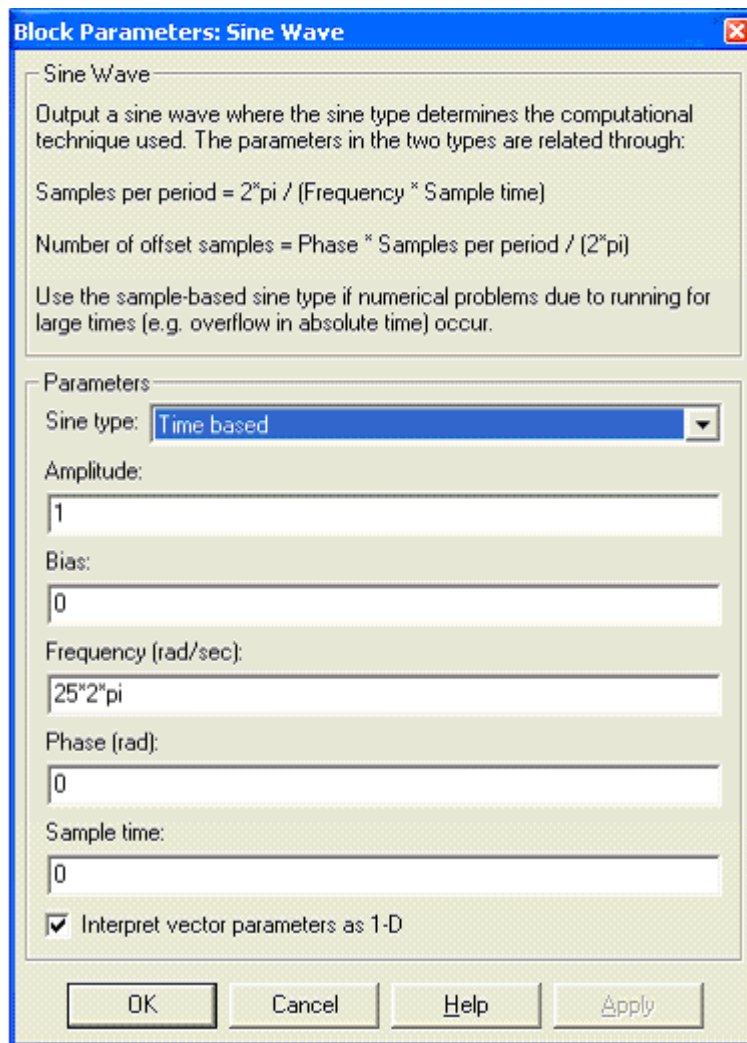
Block Parameters: Sine Wave

Sine Wave

Output a sine wave where the sine type determines the computational technique used. The parameters in the two types are related through:

Samples per period = 2*pi / (Frequency * Sample time)

Number of offset samples = Phase * Samples per period / (2*pi)

Use the sample-based sine type if numerical problems due to running for large times (e.g. overflow in absolute time) occur.

Parameters

Sine type: Time based

Amplitude:

1

Bias:

0

Frequency (rad/sec):

25*2*pi

Phase (rad):

0

Sample time:

0

☑ Interpret vector parameters as 1-D

OK | Cancel | Help | Apply